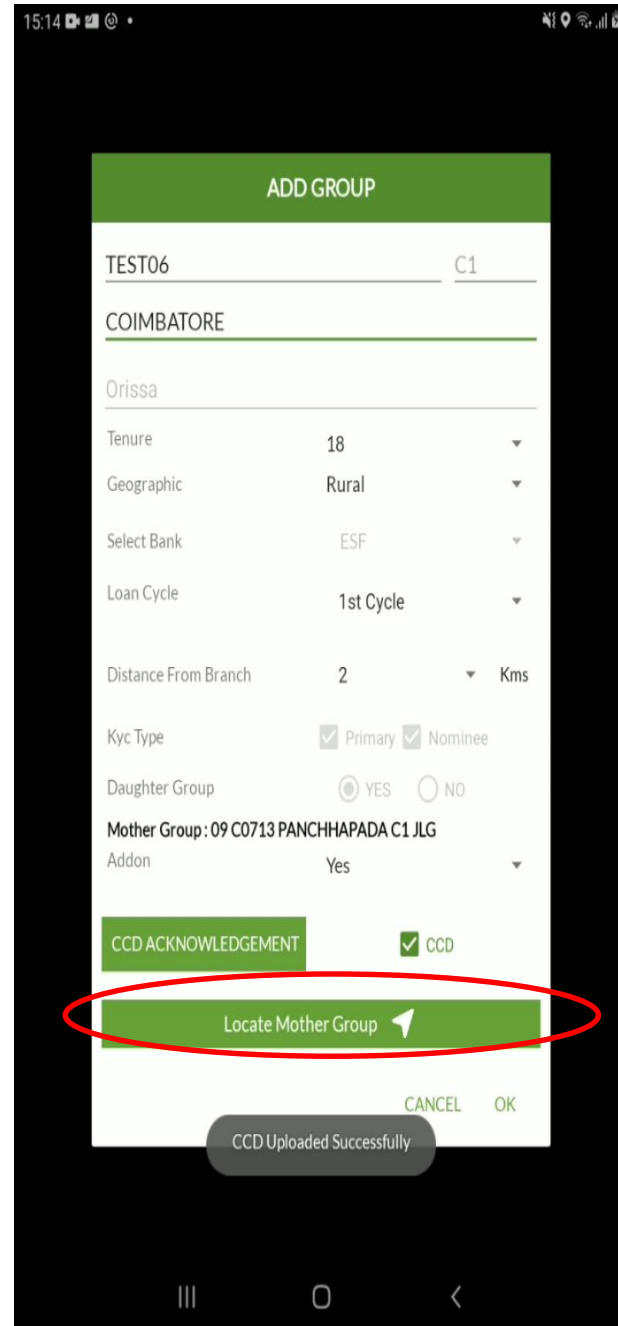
15:14

ADD GROUP

TEST06

C1

COIMBATORE

Orissa

Tenure 18

Geographic Rural

Select Bank ESF

Loan Cycle 1st Cycle

Distance From Branch 2 Kms

Kyc Type Primary Nominee

Daughter Group YES NO

Mother Group : 09 C0713 PANCHHAPADA C1 JLG

Addon Yes

CCD ACKNOWLEDGEMENT

CCD

Locate Mother Group

CANCEL OK

CCD Uploaded Successfully